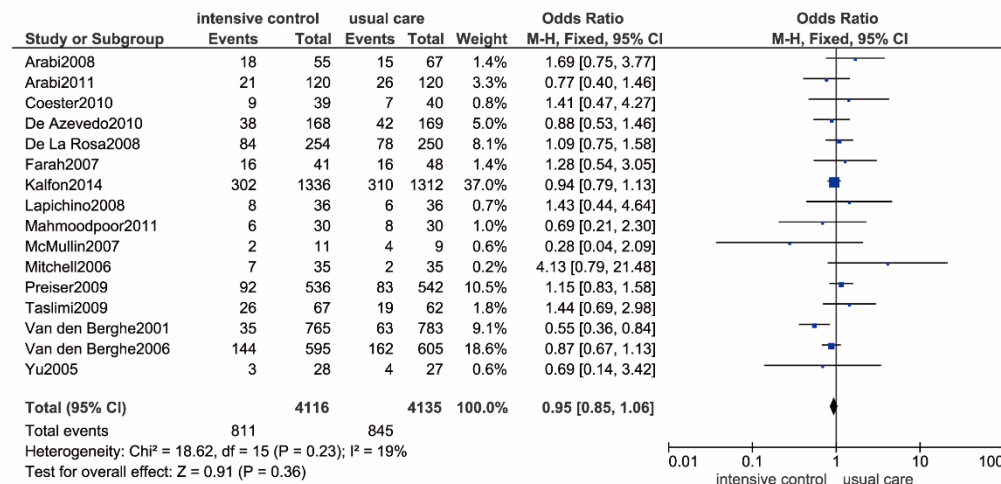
| Study or Subgroup | intensive control Events | intensive control Total | usual care Events | usual care Total | Weight | Odds Ratio M-H, Fixed, 95% CI |
|---|---|---|---|---|---|---|
| Arabi2008 | 18 | 55 | 15 | 67 | 1.4% | 1.69 [0.75, 3.77] |
| Arabi2011 | 21 | 120 | 26 | 120 | 3.3% | 0.77 [0.40, 1.46] |
| Coester2010 | 9 | 39 | 7 | 40 | 0.8% | 1.41 [0.47, 4.27] |
| De Azevedo2010 | 38 | 168 | 42 | 169 | 5.0% | 0.88 [0.53, 1.46] |
| De La Rosa2008 | 84 | 254 | 78 | 250 | 8.1% | 1.09 [0.75, 1.58] |
| Farah2007 | 16 | 41 | 16 | 48 | 1.4% | 1.28 [0.54, 3.05] |
| Kalfon2014 | 302 | 1336 | 310 | 1312 | 37.0% | 0.94 [0.79, 1.13] |
| Lapichino2008 | 8 | 36 | 6 | 36 | 0.7% | 1.43 [0.44, 4.64] |
| Mahmoodpoor2011 | 6 | 30 | 8 | 30 | 1.0% | 0.69 [0.21, 2.30] |
| McMullin2007 | 2 | 11 | 4 | 9 | 0.6% | 0.28 [0.04, 2.09] |
| Mitchell2006 | 7 | 35 | 2 | 35 | 0.2% | 4.13 [0.79, 21.48] |
| Preiser2009 | 92 | 536 | 83 | 542 | 10.5% | 1.15 [0.83, 1.58] |
| Taslimi2009 | 26 | 67 | 19 | 62 | 1.8% | 1.44 [0.69, 2.98] |
| Van den Berghe2001 | 35 | 765 | 63 | 783 | 9.1% | 0.55 [0.36, 0.84] |
| Van den Berghe2006 | 144 | 595 | 162 | 605 | 18.6% | 0.87 [0.67, 1.13] |
| Yu2005 | 3 | 28 | 4 | 27 | 0.6% | 0.69 [0.14, 3.42] |
| **Total (95% CI)** | | **4116** | | **4135** | **100.0%** | **0.95 [0.85, 1.06]** |
| Total events | 811 | | 845 | | | |

Heterogeneity: Chi² = 18.62, df = 15 (P = 0.23); I² = 19%
Test for overall effect: Z = 0.91 (P = 0.36)

Odds Ratio
M-H, Fixed, 95% CI

0.01 0.1 1 10 100
intensive control usual care